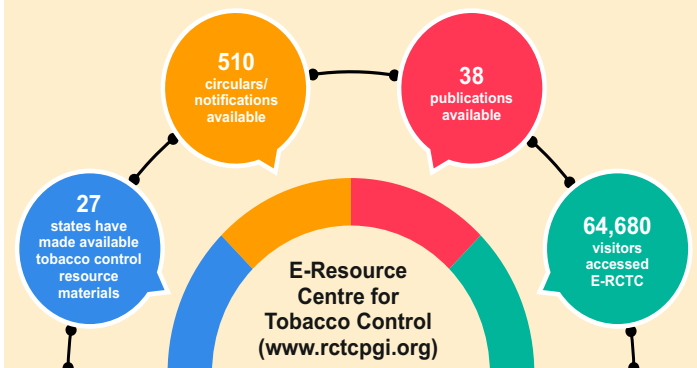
510
circulars/
notifications
available

38
publications
available

27
states have
made available
tobacco control
resource
materials

64,680
visitors
accessed
E-RCTC

E-Resource
Centre for
Tobacco Control
(www.rctcpgi.org)